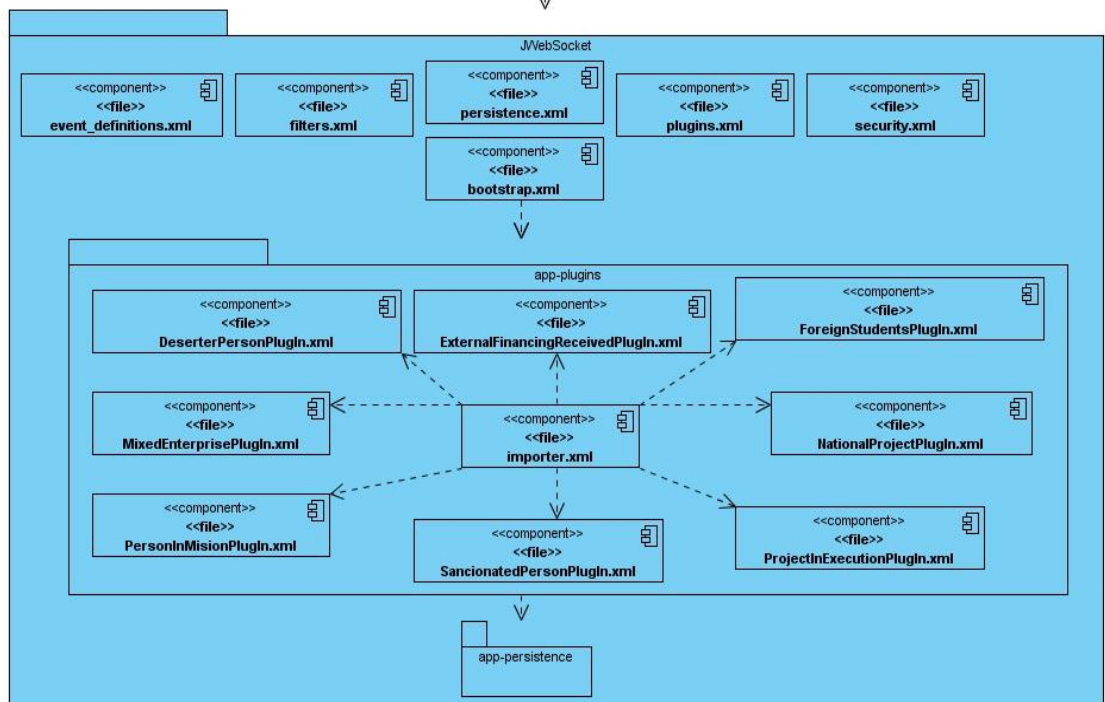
JWebSocket

<<component>>
<<file>>
event_definitions.xml

<<component>>
<<file>>
filters.xml

<<component>>
<<file>>
persistence.xml

<<component>>
<<file>>
plugins.xml

<<component>>
<<file>>
security.xml

<<component>>
<<file>>
bootstrap.xml

app-plugins

<<component>>
<<file>>
DeserterPersonPlugIn.xml

<<component>>
<<file>>
ExternalFinancingReceivedPlugIn.xml

<<component>>
<<file>>
ForeignStudentsPlugIn.xml

<<component>>
<<file>>
MixedEnterprisePlugIn.xml

<<component>>
<<file>>
importer.xml

<<component>>
<<file>>
NationalProjectPlugIn.xml

<<component>>
<<file>>
PersonInMisionPlugIn.xml

<<component>>
<<file>>
SancionatedPersonPlugIn.xml

<<component>>
<<file>>
ProjectInExecutionPlugIn.xml

app-persistence